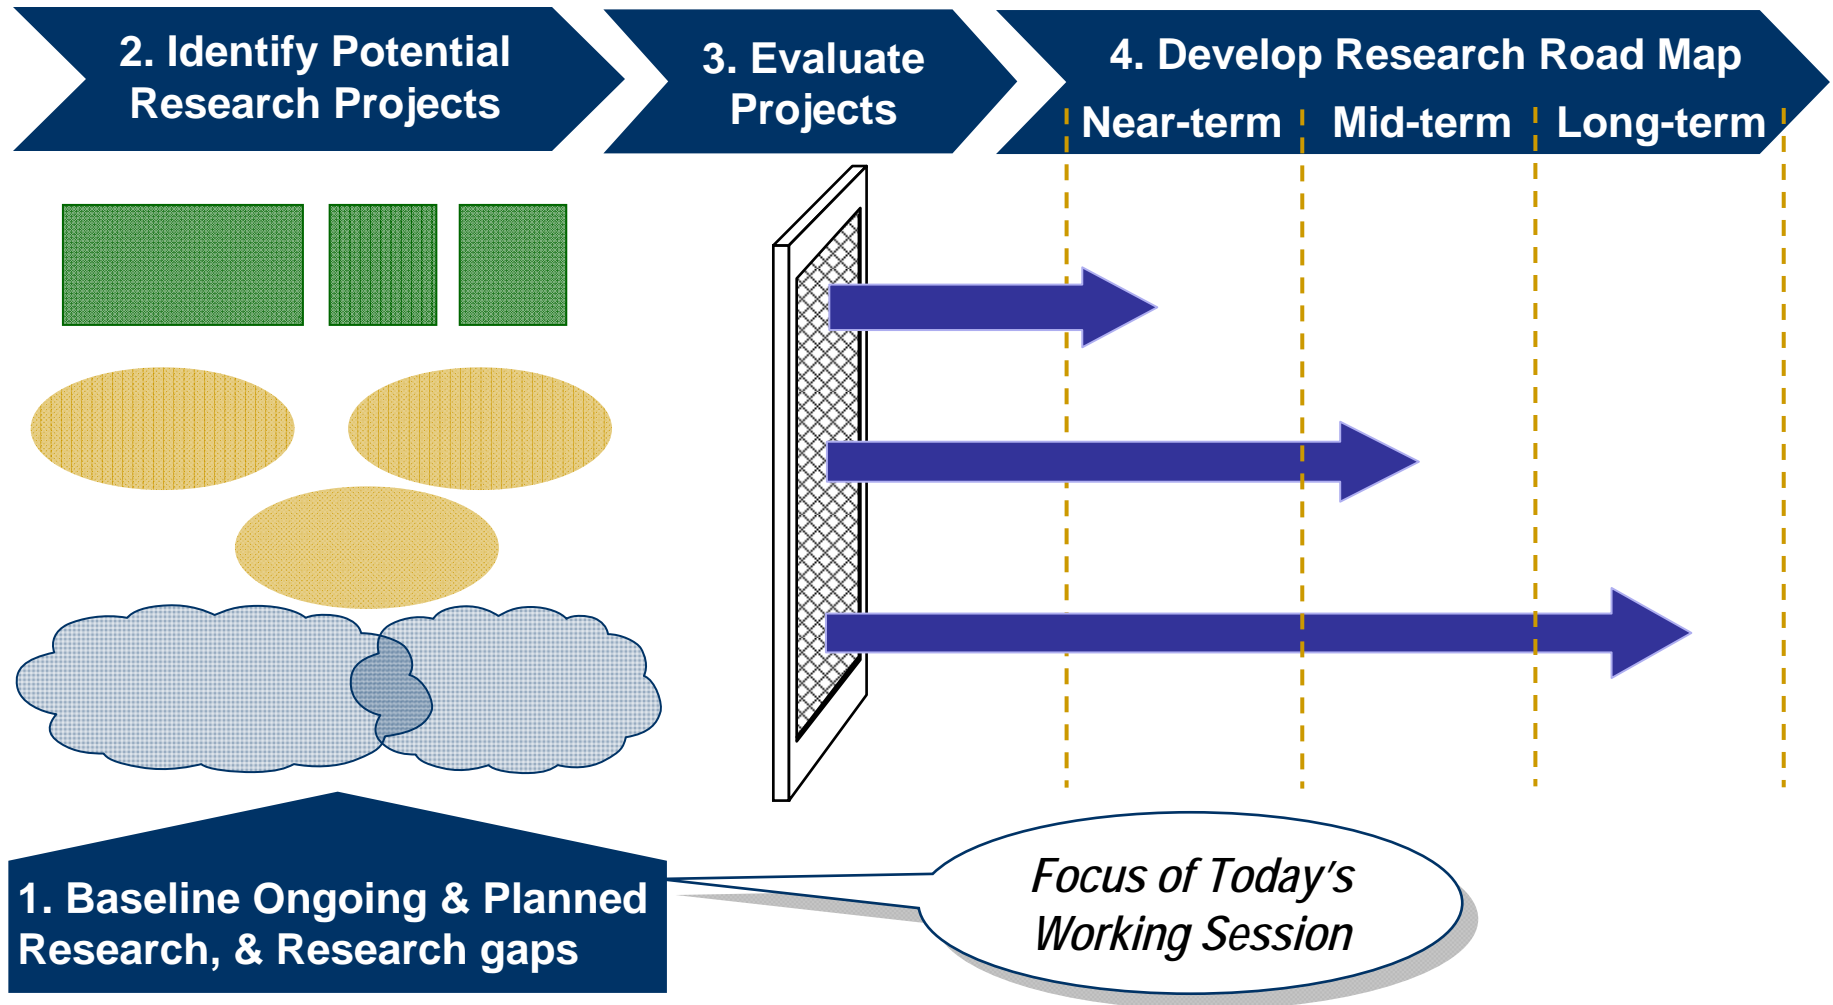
2. Identify Potential Research Projects

3. Evaluate Projects

4. Develop Research Road Map

Near-term

Mid-term

Long-term

1. Baseline Ongoing & Planned Research, & Research gaps

Focus of Today's Working Session